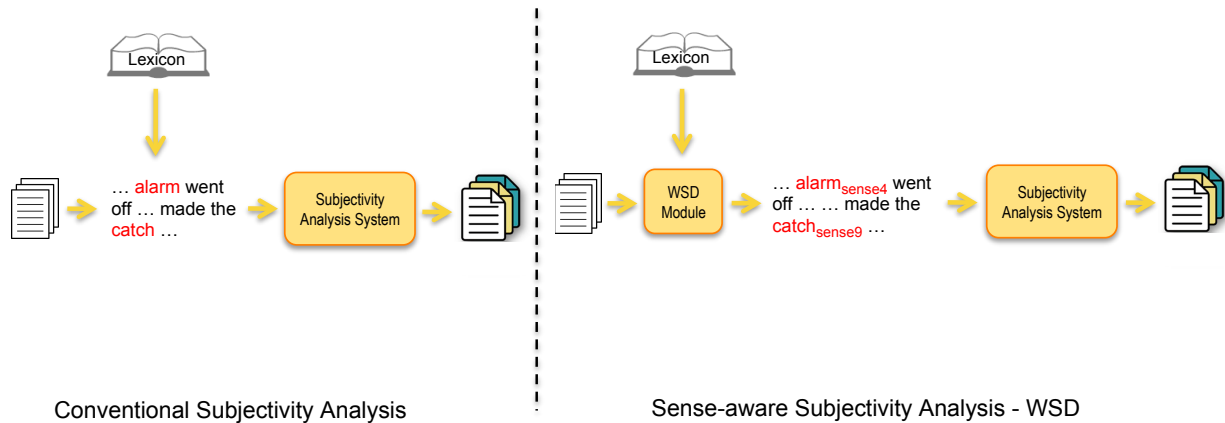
Lexicon

… alarm went off … made the catch …

Subjectivity Analysis System

Conventional Subjectivity Analysis

Lexicon

WSD Module

… alarm$_{sense4}$ went off … … made the catch$_{sense9}$ …

Subjectivity Analysis System

Sense-aware Subjectivity Analysis - WSD